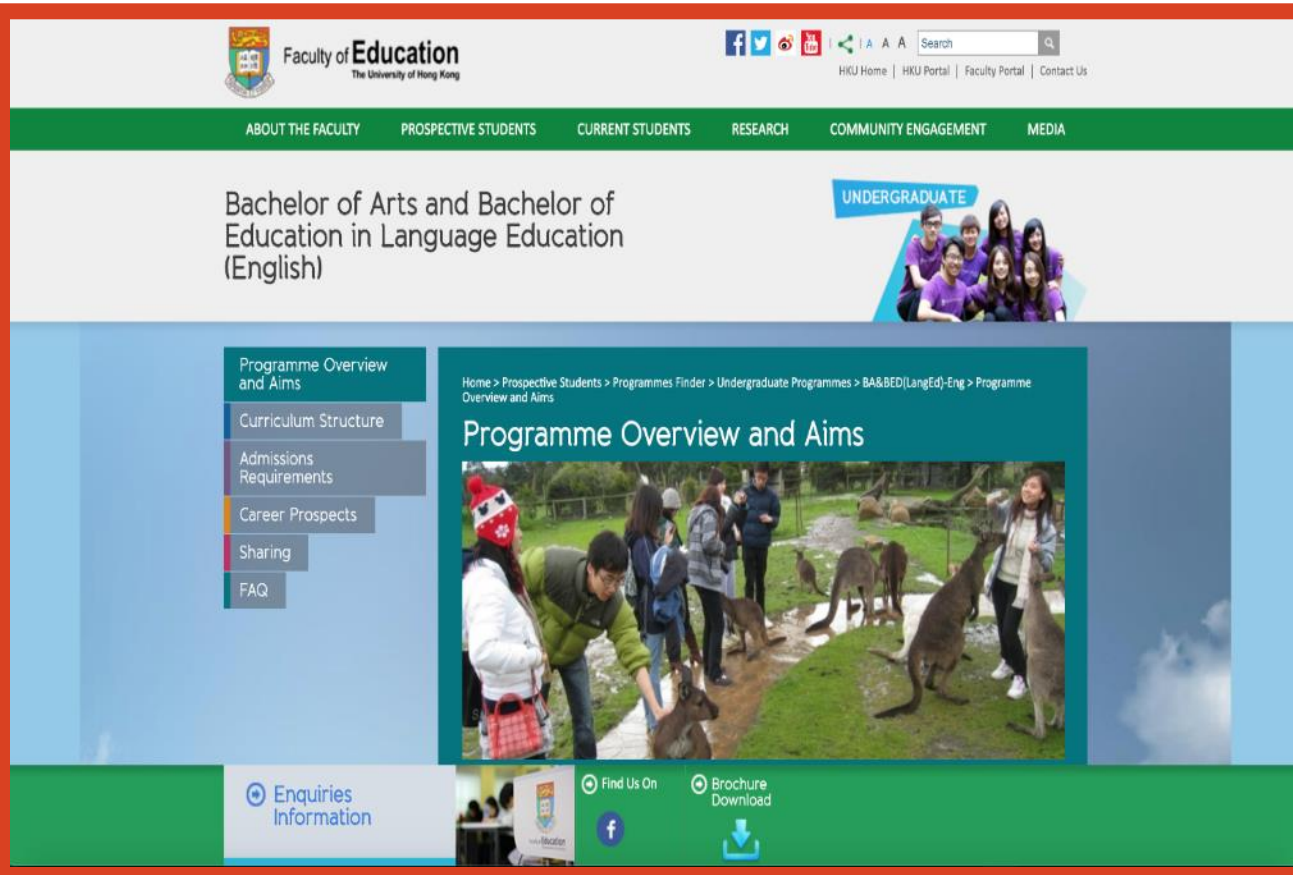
Faculty of Education
The University of Hong Kong

A A A Search

HKU Home | HKU Portal | Faculty Portal | Contact Us

ABOUT THE FACULTY PROSPECTIVE STUDENTS CURRENT STUDENTS RESEARCH COMMUNITY ENGAGEMENT MEDIA

Bachelor of Arts and Bachelor of Education in Language Education (English)

UNDERGRADUATE

Programme Overview and Aims
Curriculum Structure
Admissions Requirements
Career Prospects
Sharing
FAQ

Home > Prospective Students > Programmes Finder > Undergraduate Programmes > BA&BED(LangEd)-Eng > Programme Overview and Aims

Programme Overview and Aims

Enquiries Information

Find Us On

Brochure Download